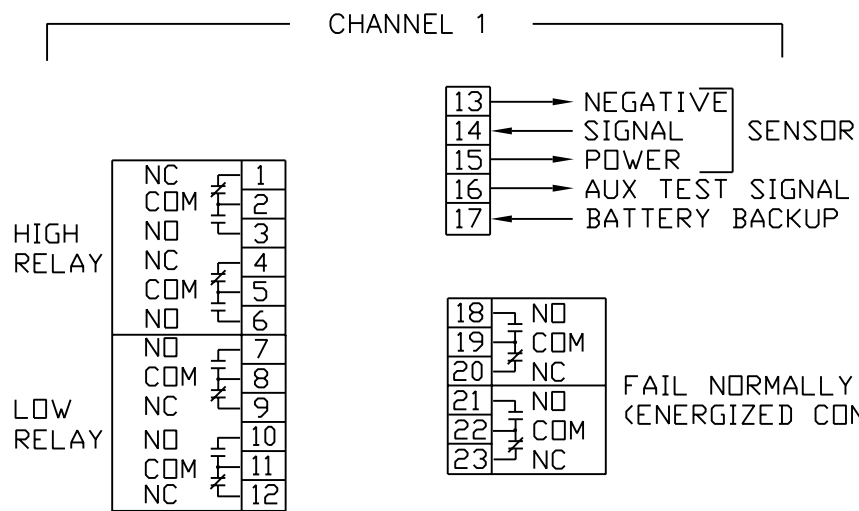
CHANNEL 1

| | |
|---|---|
| 13 | NEGATIVE |
| 14 | SIGNAL |
| 15 | POWER |
| 16 | AUX TEST SIGNAL |
| 17 | BATTERY BACKUP |

SENSOR

HIGH RELAY

| | |
|---|---|
| NC | 1 |
| COM | 2 |
| NO | 3 |
| NC | 4 |
| COM | 5 |
| NO | 6 |

LOW RELAY

| | |
|---|---|
| NO | 7 |
| COM | 8 |
| NC | 9 |
| NO | 10 |
| COM | 11 |
| NC | 12 |

| | |
|---|---|
| 18 | NO |
| 19 | COM |
| 20 | NC |
| 21 | NO |
| 22 | COM |
| 23 | NC |

FAIL NORMALLY
(ENERGIZED CON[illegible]